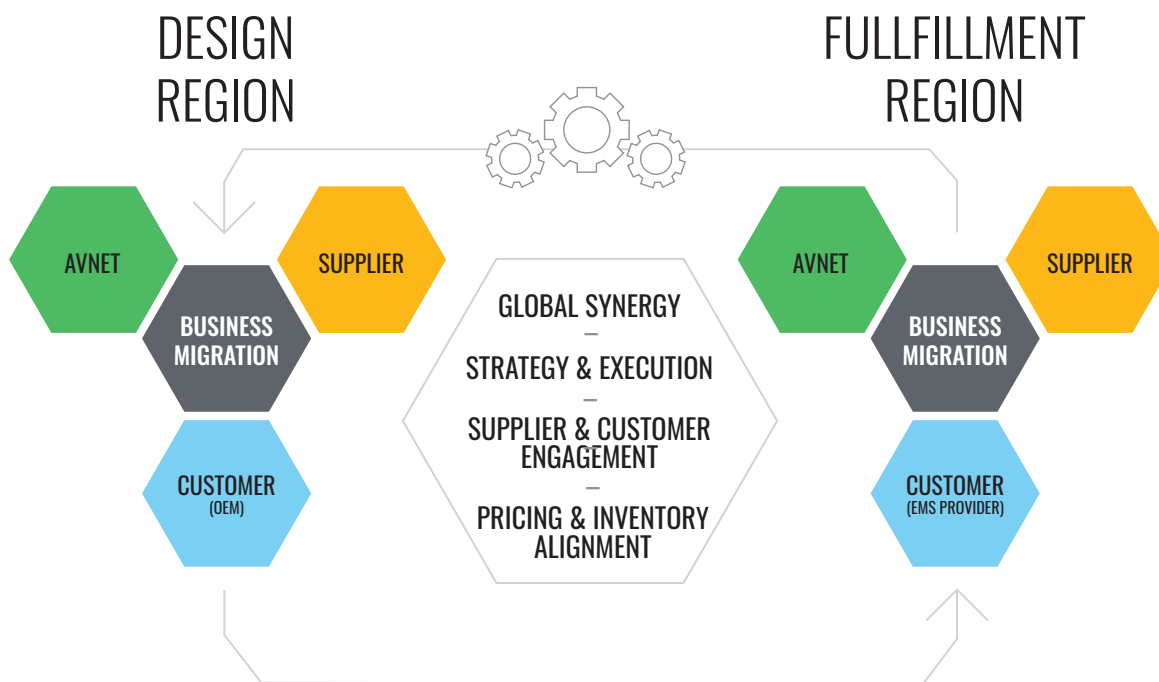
DESIGN REGION

FULLFILLMENT REGION

AVNET

SUPPLIER

BUSINESS MIGRATION

CUSTOMER (OEM)

GLOBAL SYNERGY
—
STRATEGY & EXECUTION
—
SUPPLIER & CUSTOMER ENGAGEMENT
—
PRICING & INVENTORY ALIGNMENT

AVNET

SUPPLIER

BUSINESS MIGRATION

CUSTOMER (EMS PROVIDER)